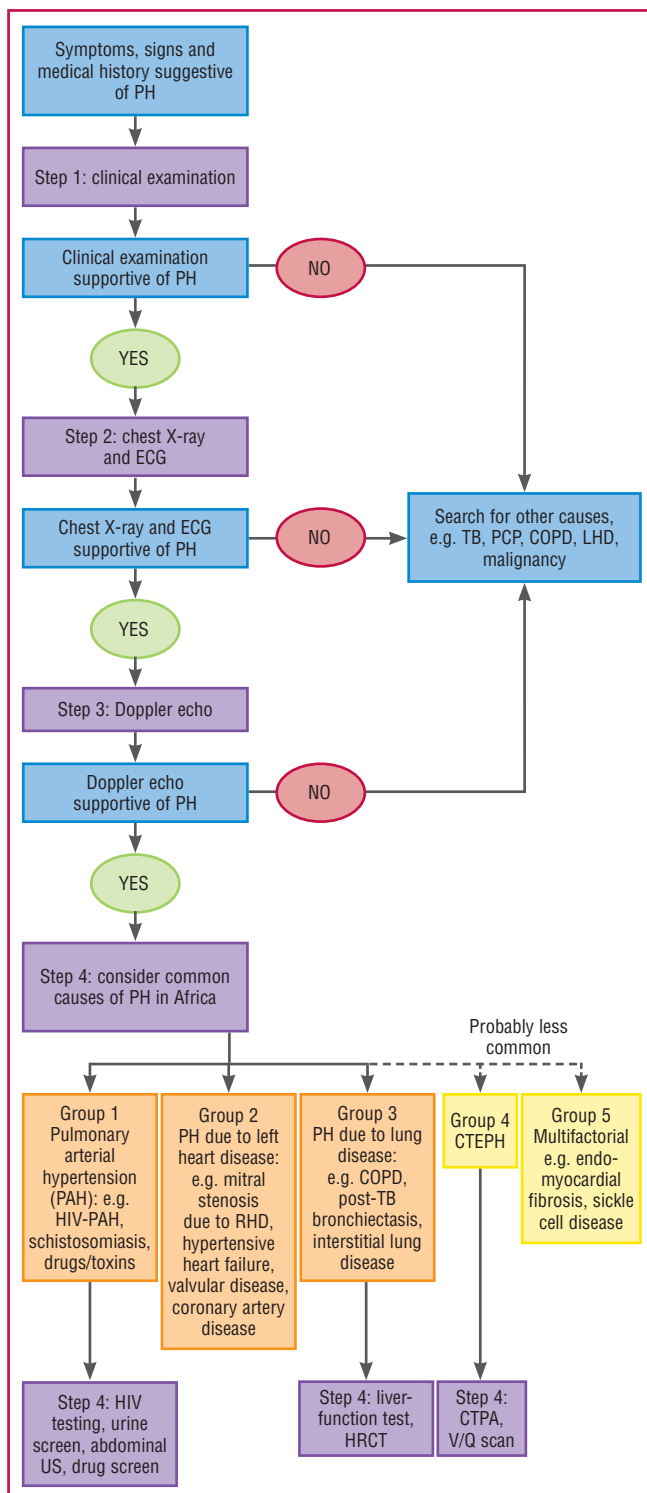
Symptoms, signs and medical history suggestive of PH

Step 1: clinical examination

Clinical examination supportive of PH

NO

YES

Step 2: chest X-ray and ECG

Chest X-ray and ECG supportive of PH

NO

Search for other causes, e.g. TB, PCP, COPD, LHD, malignancy

YES

Step 3: Doppler echo

Doppler echo supportive of PH

NO

YES

Step 4: consider common causes of PH in Africa

Probably less common

Group 1 Pulmonary arterial hypertension (PAH): e.g. HIV-PAH, schistosomiasis, drugs/toxins

Group 2 PH due to left heart disease: e.g. mitral stenosis due to RHD, hypertensive heart failure, valvular disease, coronary artery disease

Group 3 PH due to lung disease: e.g. COPD, post-TB bronchiectasis, interstitial lung disease

Group 4 CTEPH

Group 5 Multifactorial e.g. endomyocardial fibrosis, sickle cell disease

Step 4: HIV testing, urine screen, abdominal US, drug screen

Step 4: liver-function test, HRCT

Step 4: CTPA, V/Q scan